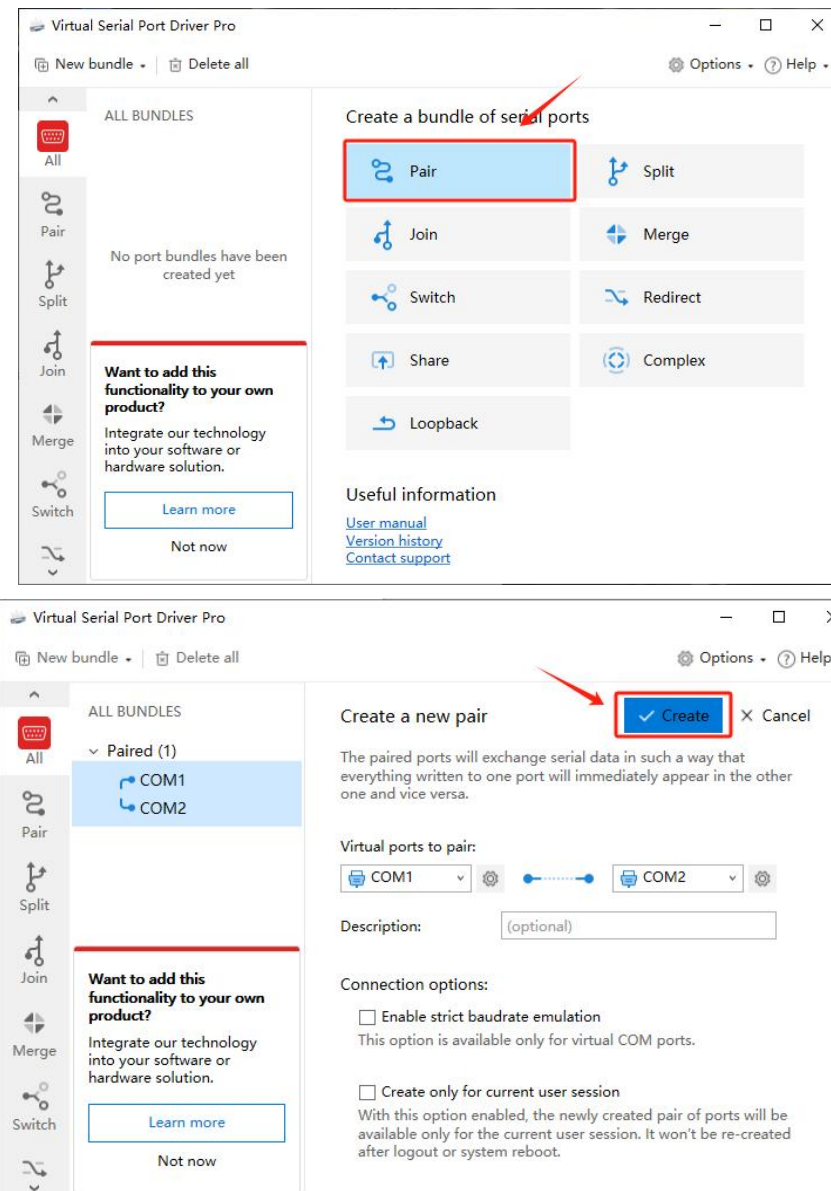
Virtual Serial Port Driver Pro

New bundle · Delete all · Options · Help

All
Pair
Split
Join
Merge
Switch

ALL BUNDLES

No port bundles have been created yet

Want to add this functionality to your own product?

Integrate our technology into your software or hardware solution.

Learn more

Not now

Create a bundle of serial ports

Pair
Split
Join
Merge
Switch
Redirect
Share
Complex
Loopback

Useful information

User manual
Version history
Contact support

Virtual Serial Port Driver Pro

New bundle · Delete all · Options · Help

All
Pair
Split
Join
Merge
Switch

ALL BUNDLES

Paired (1)
COM1
COM2

Want to add this functionality to your own product?

Integrate our technology into your software or hardware solution.

Learn more

Not now

Create a new pair

Create
Cancel

The paired ports will exchange serial data in such a way that everything written to one port will immediately appear in the other one and vice versa.

Virtual ports to pair:

COM1
COM2

Description: (optional)

Connection options:

Enable strict baudrate emulation
This option is available only for virtual COM ports.

Create only for current user session
With this option enabled, the newly created pair of ports will be available only for the current user session. It won't be re-created after logout or system reboot.